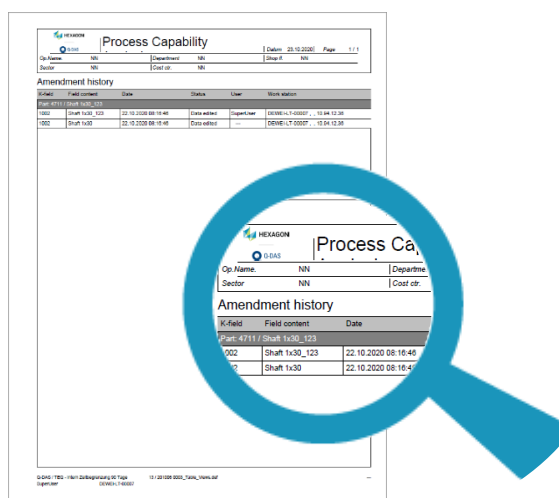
HEXAGON
Q-DAS
Process Capability
Datum 23.10.2020 Page 1 / 1

| Op.Name. | NN | Department | NN | Shop fl. | NN |
|---|---|---|---|---|---|
| Sector | | Cost ctr. | NN | | |

Amendment history

| K-field | Field content | Date | Status | User | Work station |
|---|---|---|---|---|---|
| Part: 4711 / Shaft 1x30_123 | | | | | |
| 1002 | Shaft 1x30_123 | 22.10.2020 08:16:46 | Data edited | SuperUser | DEWEI-LT-00007 , , 10.04.12.38 |
| 1002 | Shaft 1x30 | 22.10.2020 08:16:46 | Data edited | --- | DEWEI-LT-00007 , , 10.04.12.38 |

HEXAGON
Q-DAS
Process Ca

| Op.Name. | NN | Departme |
|---|---|---|
| Sector | NN | Cost ctr. |

Amendment history

| K-field | Field content | Date |
|---|---|---|
| Part: 4711 / Shaft 1x30_123 | | |
| 1002 | Shaft 1x30_123 | 22.10.2020 08:16:46 |
| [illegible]2 | Shaft 1x30 | 22.10.2020 08:16:4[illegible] |

Q-DAS / TEQ - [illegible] 90 Tage 13 / 201009 0000_Table_Vizes.def
SuperUser DEWEI-LT-00007